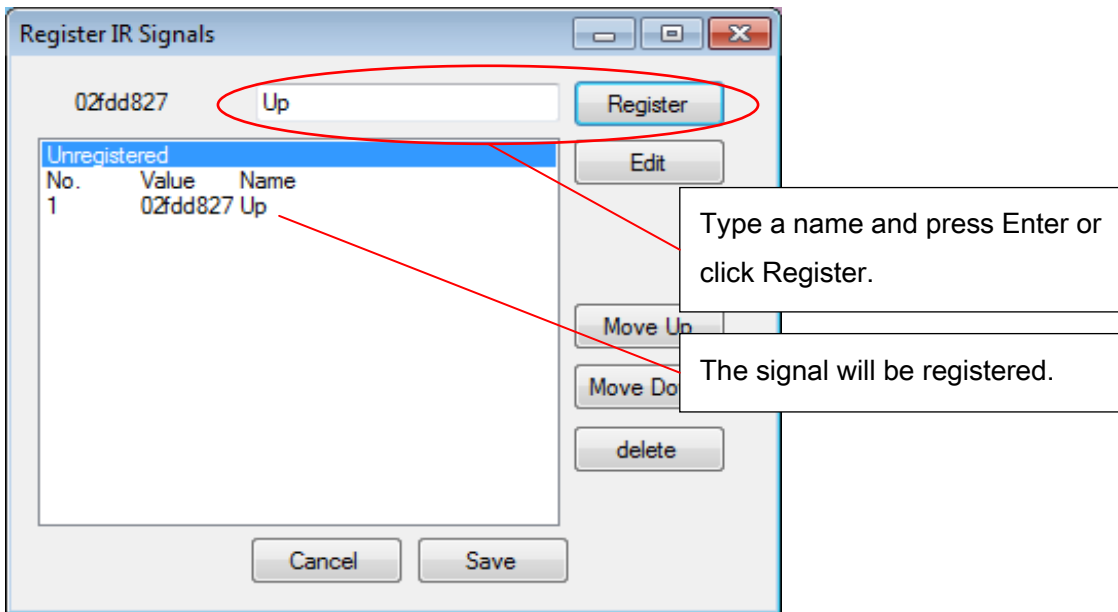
Register IR Signals

02fdd827 Up Register

Unregistered
No. Value Name
1 02fdd827 Up

Edit

Type a name and press Enter or click Register.

Move Up

The signal will be registered.

Move Do

delete

Cancel Save